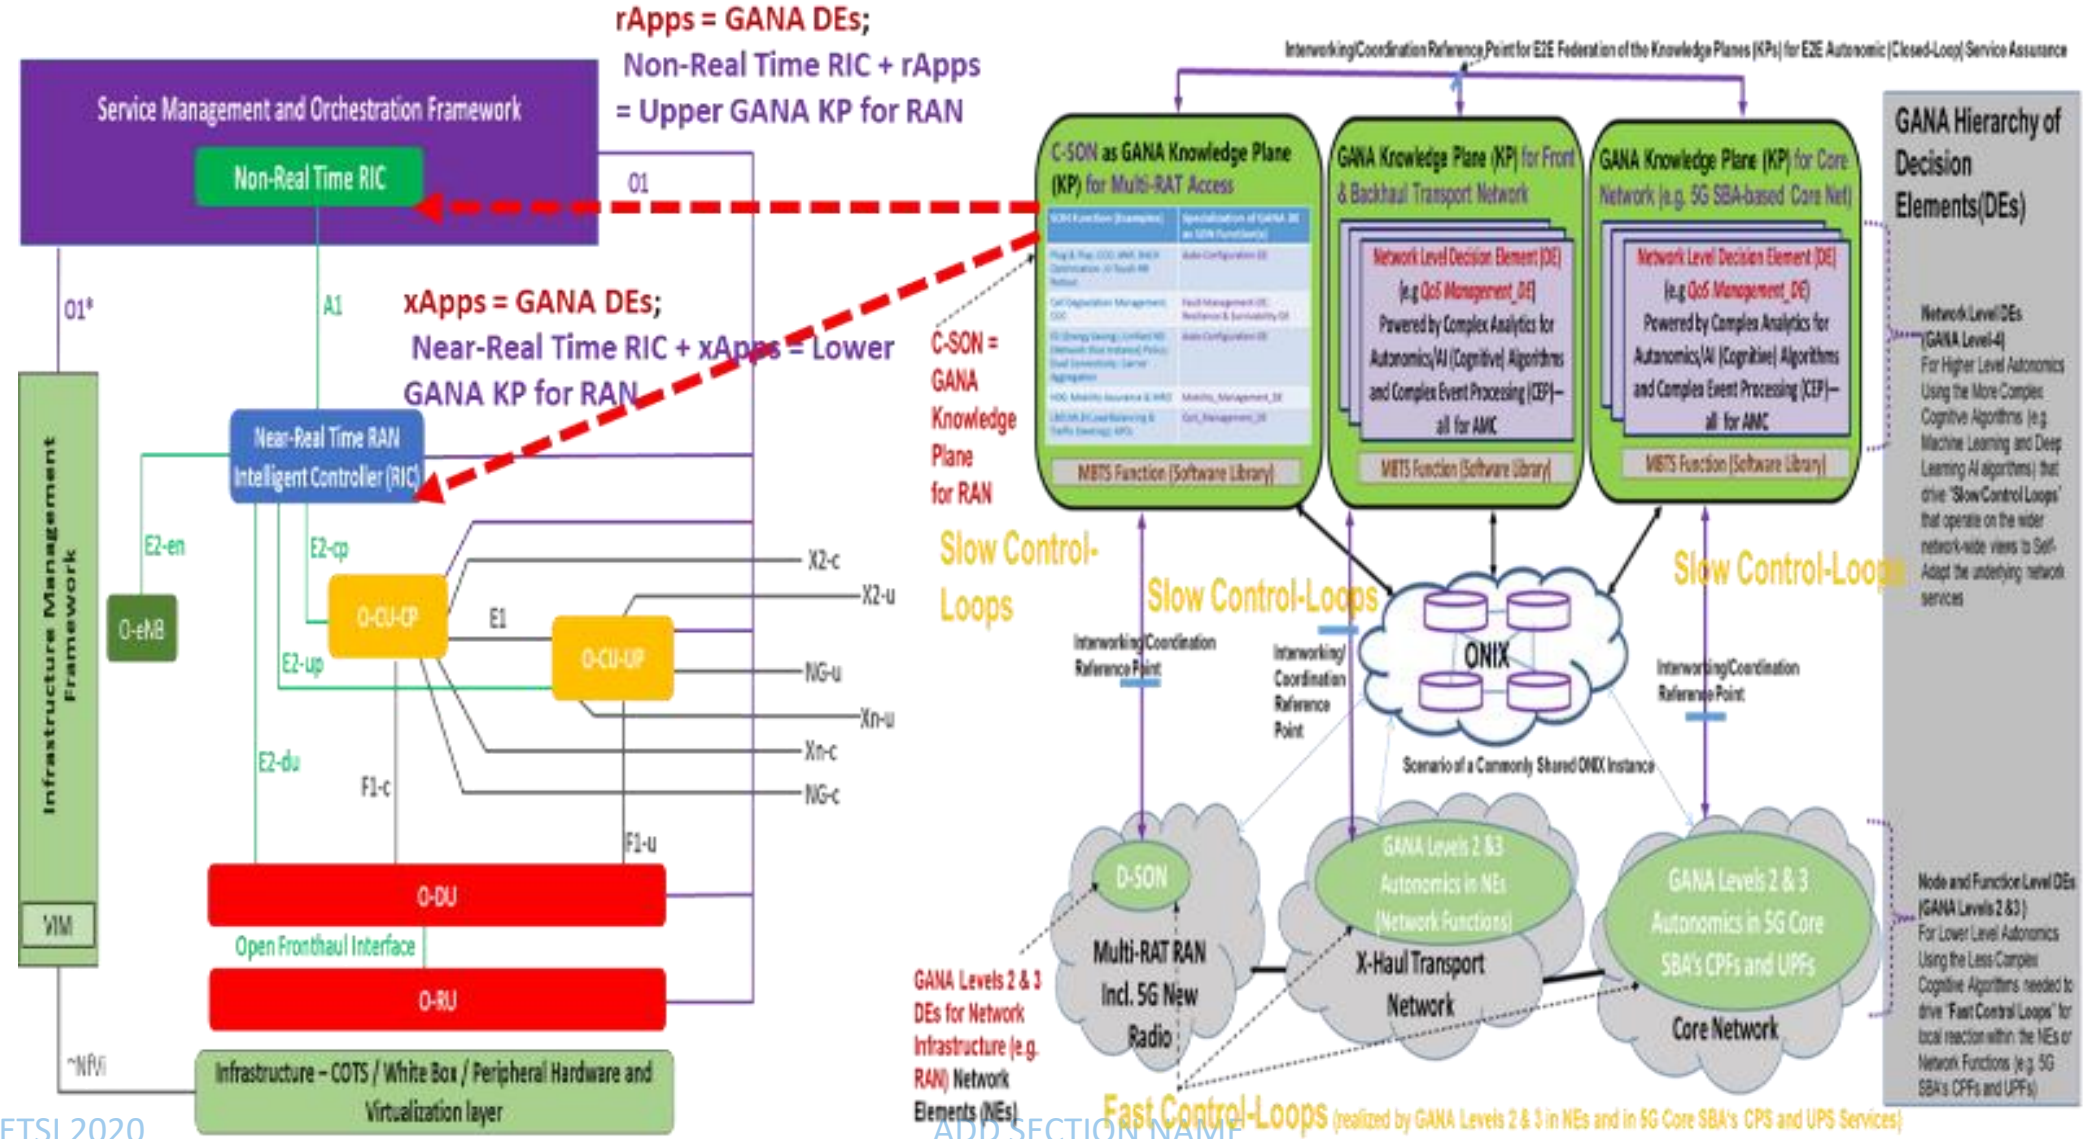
rApps = GANA DEs;
Non-Real Time RIC + rApps = Upper GANA KP for RAN

Service Management and Orchestration Framework

Non-Real Time RIC

O1

O1*

A1

xApps = GANA DEs;
Near-Real Time RIC + xApps = Lower GANA KP for RAN

Infrastructure Management Framework

Near-Real Time RAN Intelligent Controller (RIC)

E2-en

E2-cp

O-eNB

O-CU-CP

E1

O-CU-UP

X2-c

X2-u

NG-u

Xn-u

Xn-c

NG-c

E2-up

E2-du

F1-c

F1-u

O-DU

Open Fronthaul Interface

O-RU

VIM

~NFVI

Infrastructure – COTS / White Box / Peripheral Hardware and Virtualization layer

ETSI 2020

ADD SECTION NAME

Interworking/Coordination Reference Point for E2E Federation of the Knowledge Planes (KPs) for E2E Autonomic (Closed-Loop) Service Assurance

C-SON as GANA Knowledge Plane (KP) for Multi-RAT Access

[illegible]

MBTS Function (Software Library)

GANA Knowledge Plane (KP) for Front & Backhaul Transport Network

Network Level Decision Element (DE) (e.g QoS Management_DE) Powered by Complex Analytics for Autonomics/AI (Cognitive) Algorithms and Complex Event Processing (CEP)– all for AMC

MBTS Function (Software Library)

GANA Knowledge Plane (KP) for Core Network (e.g. 5G SBA-based Core Net)

Network Level Decision Element (DE) (e.g QoS Management_DE) Powered by Complex Analytics for Autonomics/AI (Cognitive) Algorithms and Complex Event Processing (CEP)– all for AMC

MBTS Function (Software Library)

GANA Hierarchy of Decision Elements(DEs)

Network Level DEs (GANA Level-4) For Higher Level Autonomics Using the More Complex Cognitive Algorithms (e.g Machine Learning and Deep Learning AI algorithms) that drive 'Slow Control Loops' that operate on the wider network-wide views to Self-Adapt the underlying network services

C-SON = GANA Knowledge Plane for RAN

Slow Control-Loops

Slow Control-Loops

Slow Control-Loops

Interworking/Coordination Reference Point

Interworking/ Coordination Reference Point

ONIX

Interworking/Coordination Reference Point

Scenario of a Commonly Shared ONIX Instance

D-SON

Multi-RAT RAN Incl. 5G New Radio

GANA Levels 2 & 3 Autonomics in NEs (Network Functions)

X-Haul Transport Network

GANA Levels 2 & 3 Autonomics in 5G Core SBA's CPFs and UPFs

Core Network

Node and Function Level DEs (GANA Levels 2 & 3) For Lower Level Autonomics Using the Less Complex Cognitive Algorithms needed to drive 'Fast Control Loops' for local reaction within the NEs or Network Functions (e.g. 5G SBA's CPFs and UPFs)

GANA Levels 2 & 3 DEs for Network Infrastructure (e.g. RAN) Network Elements (NEs)

Fast Control-Loops (realized by GANA Levels 2 & 3 in NEs and in 5G Core SBA's CPS and UPS Services)